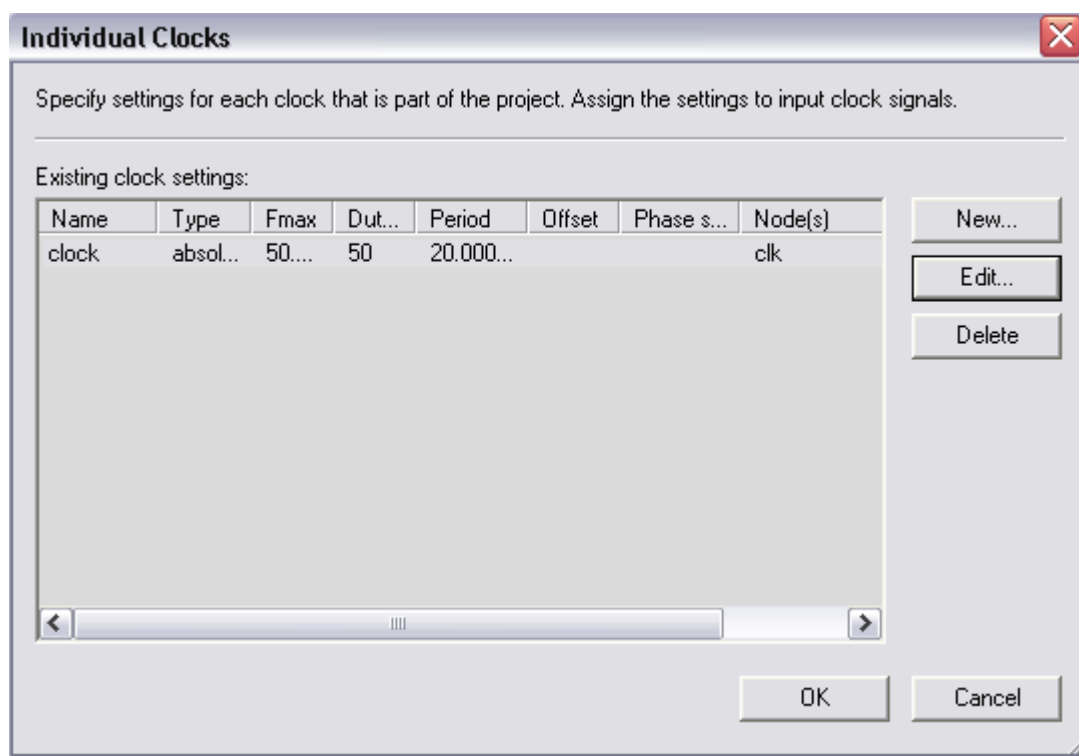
Individual Clocks

Specify settings for each clock that is part of the project. Assign the settings to input clock signals.

Existing clock settings:

| Name | Type | Fmax | Dut... | Period | Offset | Phase s... | Node(s) |
|---|---|---|---|---|---|---|---|
| clock | absol... | 50.... | 50 | 20.000... | | | clk |

New...
Edit...
Delete

OK
Cancel